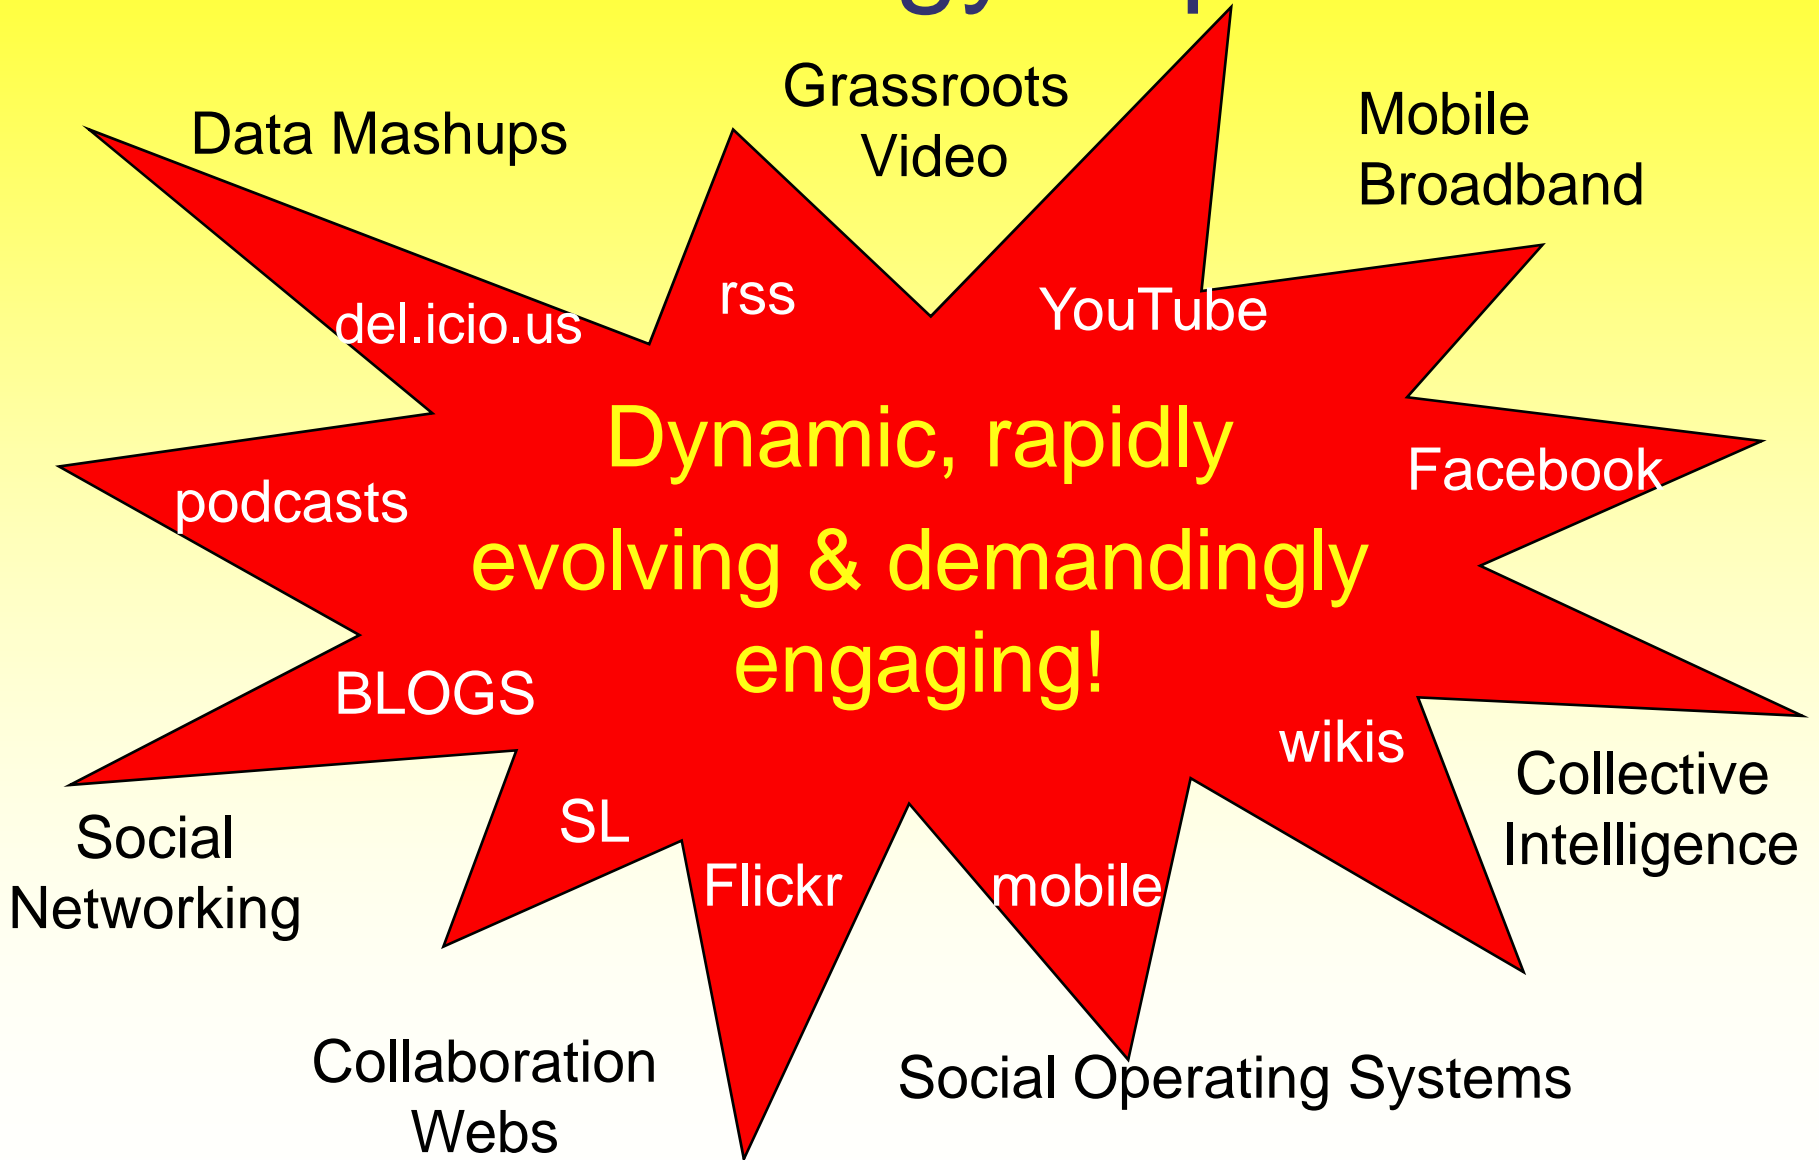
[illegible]

Data Mashups

Grassroots Video

Mobile Broadband

del.icio.us

rss

YouTube

Dynamic, rapidly evolving & demandingly engaging!

podcasts

Facebook

BLOGS

wikis

Collective Intelligence

Social Networking

SL

Flickr

mobile

Collaboration Webs

Social Operating Systems